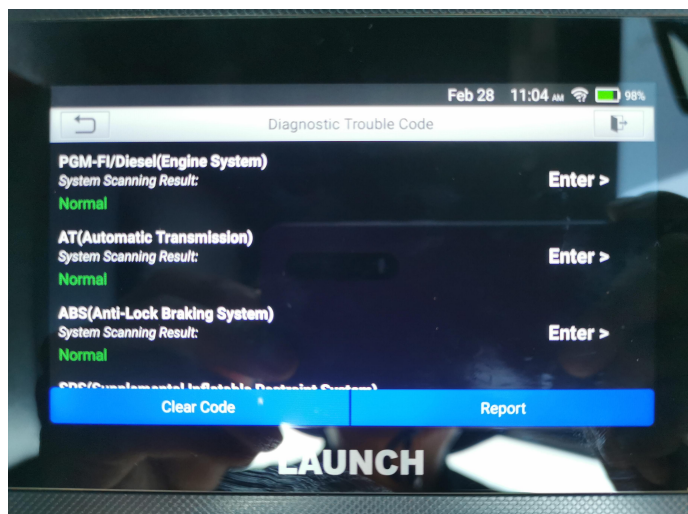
Feb 28 11:04 AM 98%

Diagnostic Trouble Code

PGM-FI/Diesel(Engine System)
System Scanning Result:
Normal
Enter >

AT(Automatic Transmission)
System Scanning Result:
Normal
Enter >

ABS(Anti-Lock Braking System)
System Scanning Result:
Normal
Enter >

SRS(Supplemental Inflatable Restraint System)

Clear Code
Report

LAUNCH